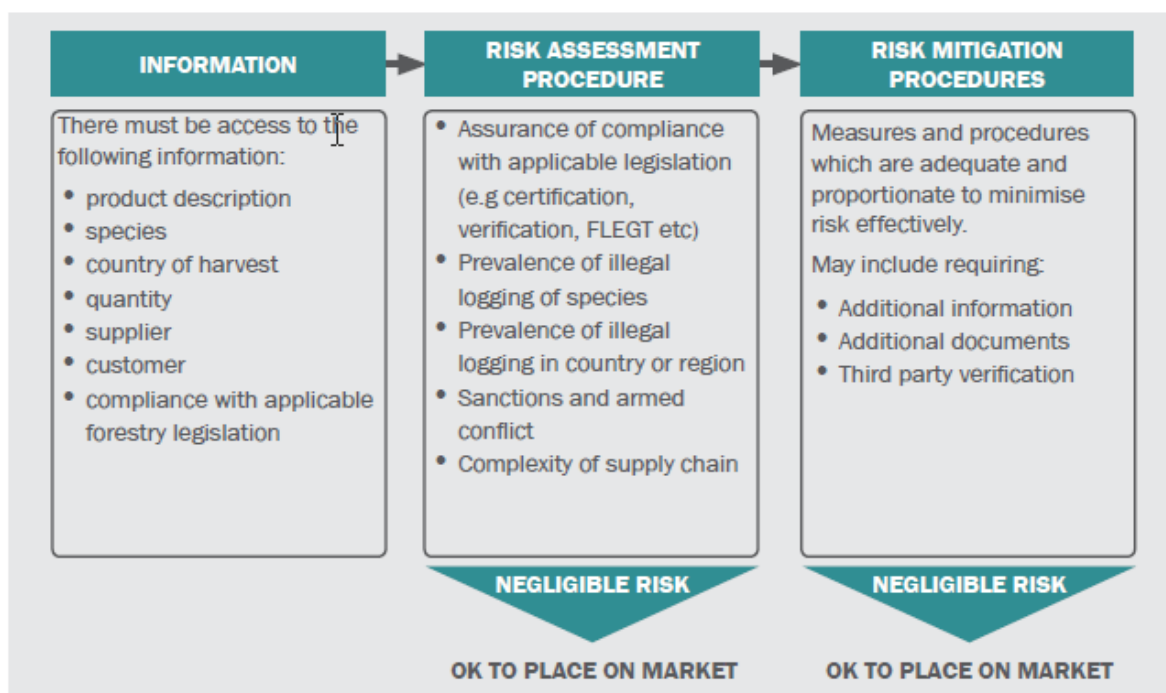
INFORMATION

There must be access to the following information:

- product description
- species
- country of harvest
- quantity
- supplier
- customer
- compliance with applicable forestry legislation

RISK ASSESSMENT PROCEDURE

- Assurance of compliance with applicable legislation (e.g certification, verification, FLEGT etc)
- Prevalence of illegal logging of species
- Prevalence of illegal logging in country or region
- Sanctions and armed conflict
- Complexity of supply chain

NEGLIGIBLE RISK

OK TO PLACE ON MARKET

RISK MITIGATION PROCEDURES

Measures and procedures which are adequate and proportionate to minimise risk effectively.

May include requiring:

- Additional information
- Additional documents
- Third party verification

NEGLIGIBLE RISK

OK TO PLACE ON MARKET